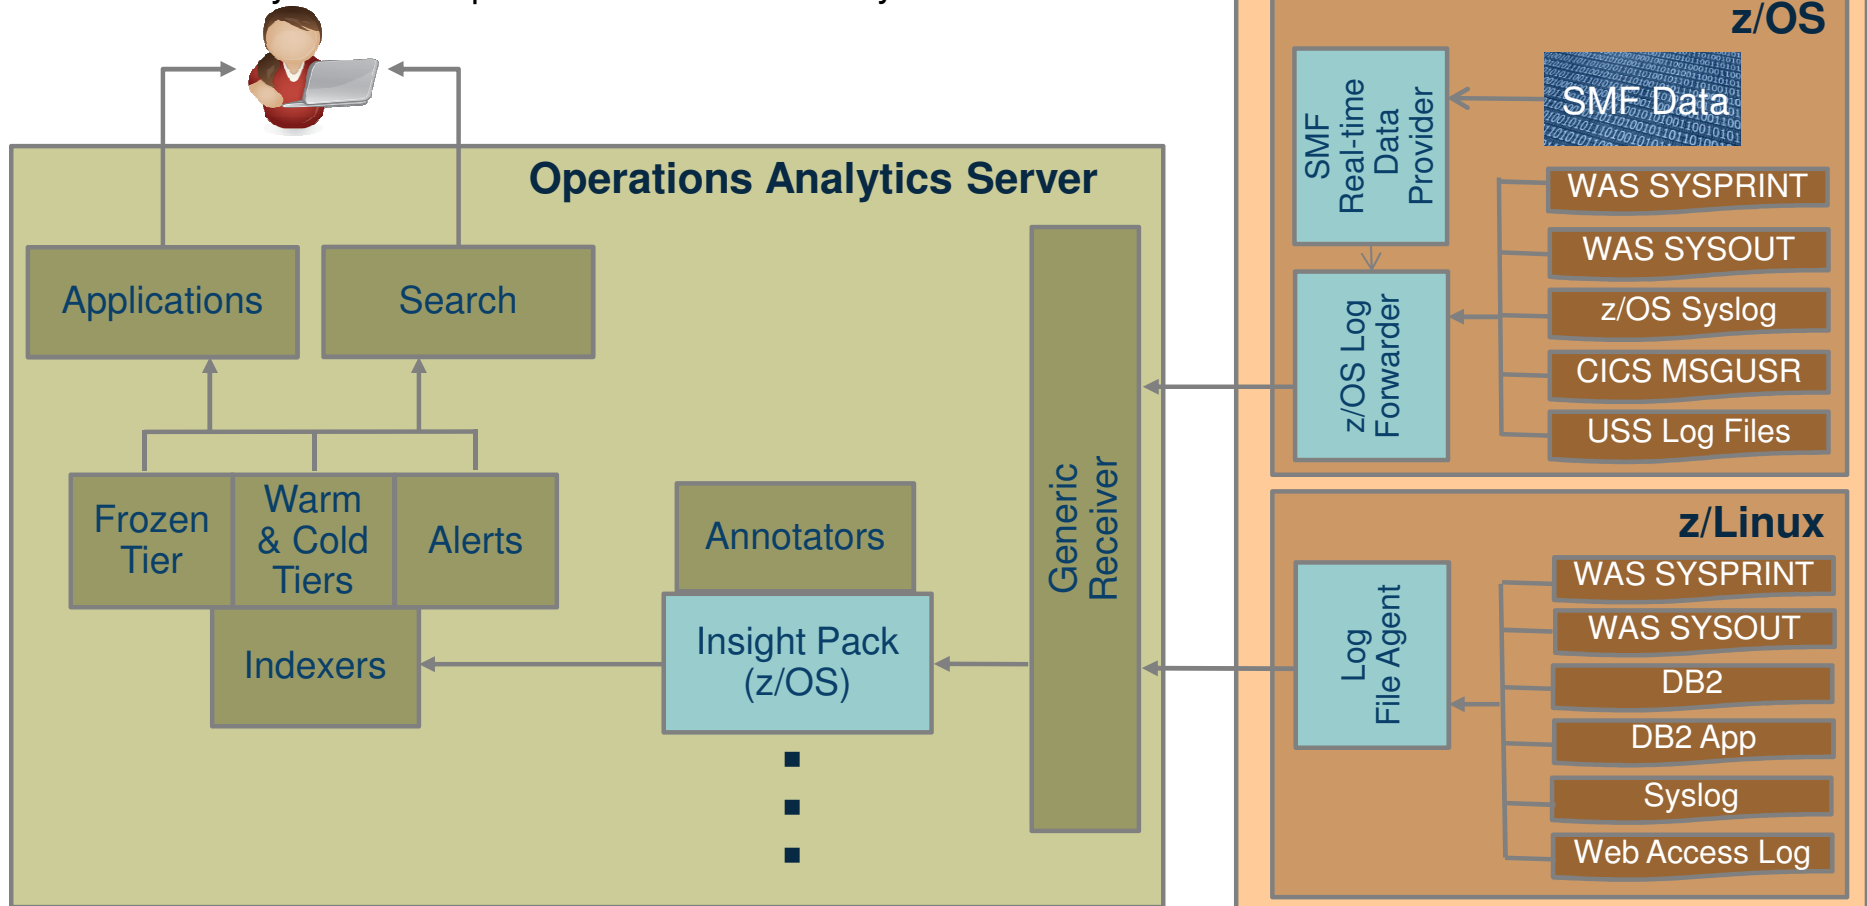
Operations Analytics Server

Applications

Search

Frozen Tier

Warm & Cold Tiers

Alerts

Indexers

Annotators

Insight Pack (z/OS)

Generic Receiver

z/OS

SMF Real-time Data Provider

SMF Data

z/OS Log Forwarder

WAS SYSPRINT

WAS SYSOUT

z/OS Syslog

CICS MSGUSR

USS Log Files

z/Linux

Log File Agent

WAS SYSPRINT

WAS SYSOUT

DB2

DB2 App

Syslog

Web Access Log